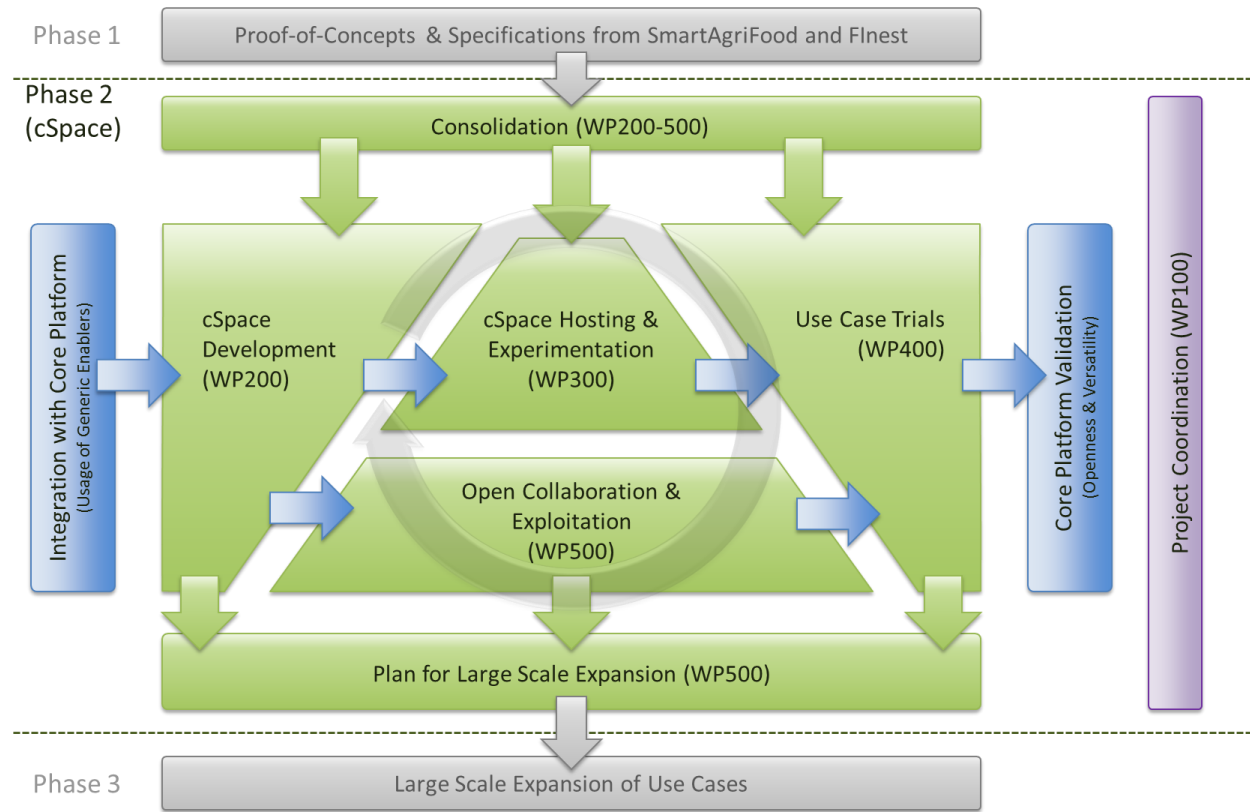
Phase 1

Proof-of-Concepts & Specifications from SmartAgriFood and FInest

Phase 2 (cSpace)

Consolidation (WP200-500)

Integration with Core Platform
(Usage of Generic Enablers)

cSpace Development (WP200)

cSpace Hosting & Experimentation (WP300)

Use Case Trials (WP400)

Core Platform Validation
(Openness & Versatility)

Project Coordination (WP100)

Open Collaboration & Exploitation (WP500)

Plan for Large Scale Expansion (WP500)

Phase 3

Large Scale Expansion of Use Cases